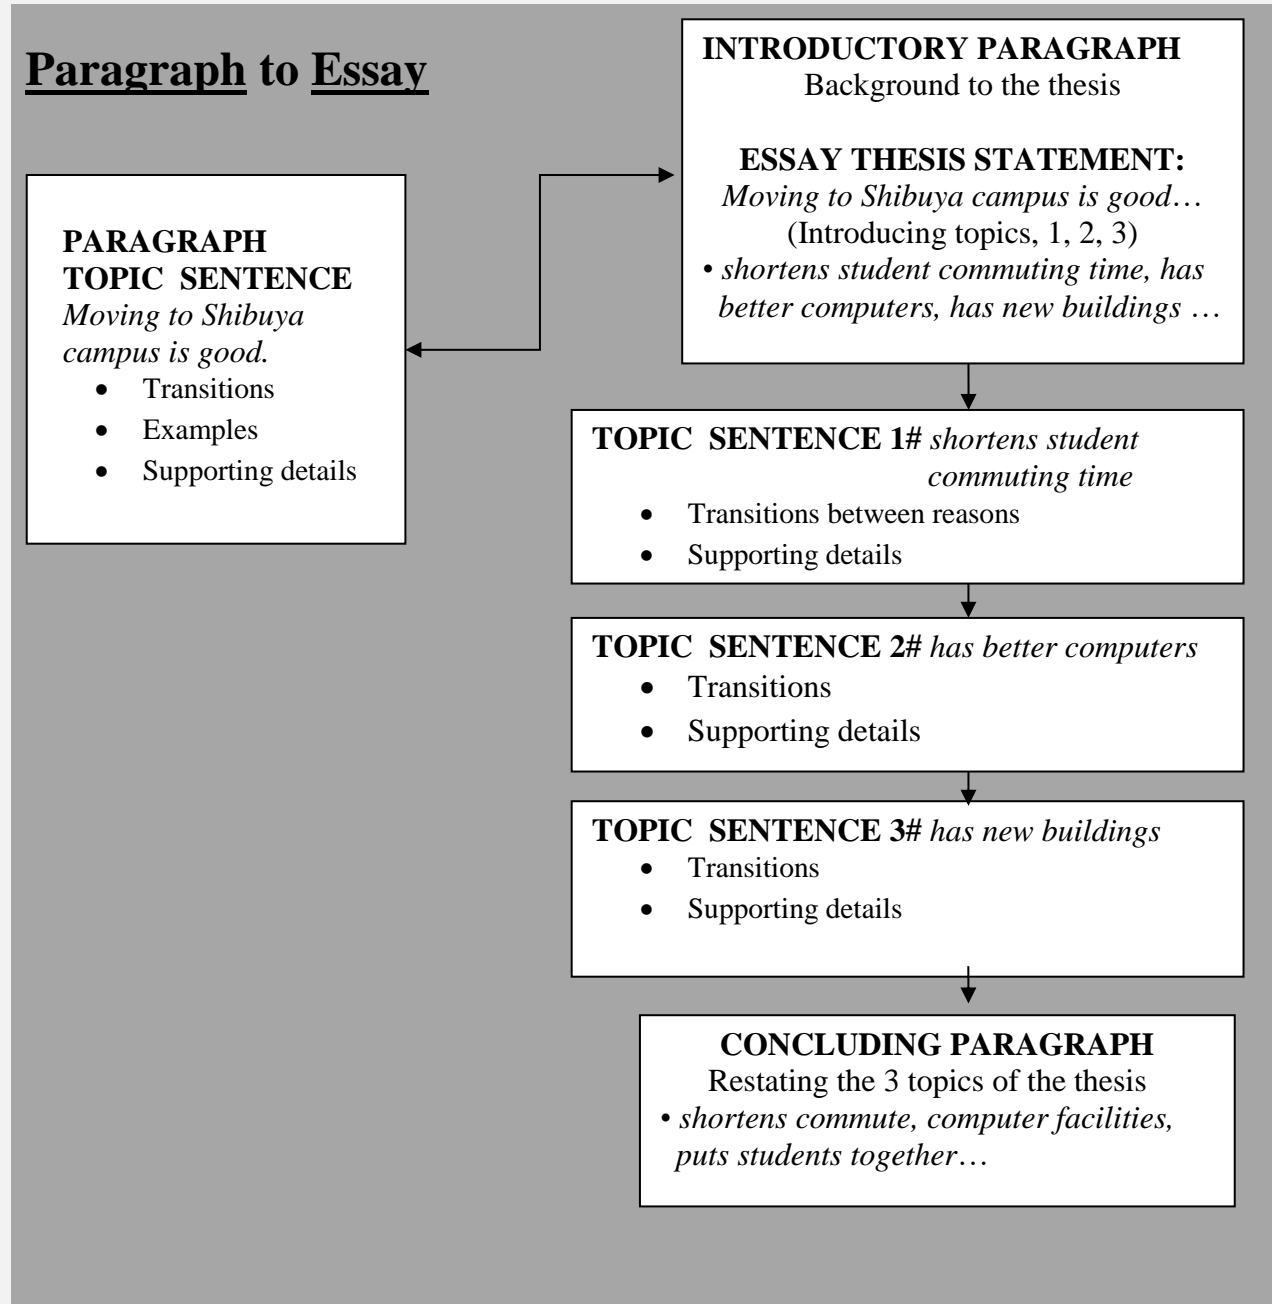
Paragraph to Essay

PARAGRAPH
TOPIC SENTENCE
*Moving to Shibuya campus is good.*
- Transitions
- Examples
- Supporting details

INTRODUCTORY PARAGRAPH
Background to the thesis

ESSAY THESIS STATEMENT:
*Moving to Shibuya campus is good…*
(Introducing topics, 1, 2, 3)
• *shortens student commuting time, has better computers, has new buildings …*

TOPIC SENTENCE 1# *shortens student commuting time*
- Transitions between reasons
- Supporting details

TOPIC SENTENCE 2# *has better computers*
- Transitions
- Supporting details

TOPIC SENTENCE 3# *has new buildings*
- Transitions
- Supporting details

CONCLUDING PARAGRAPH
Restating the 3 topics of the thesis
• *shortens commute, computer facilities, puts students together…*